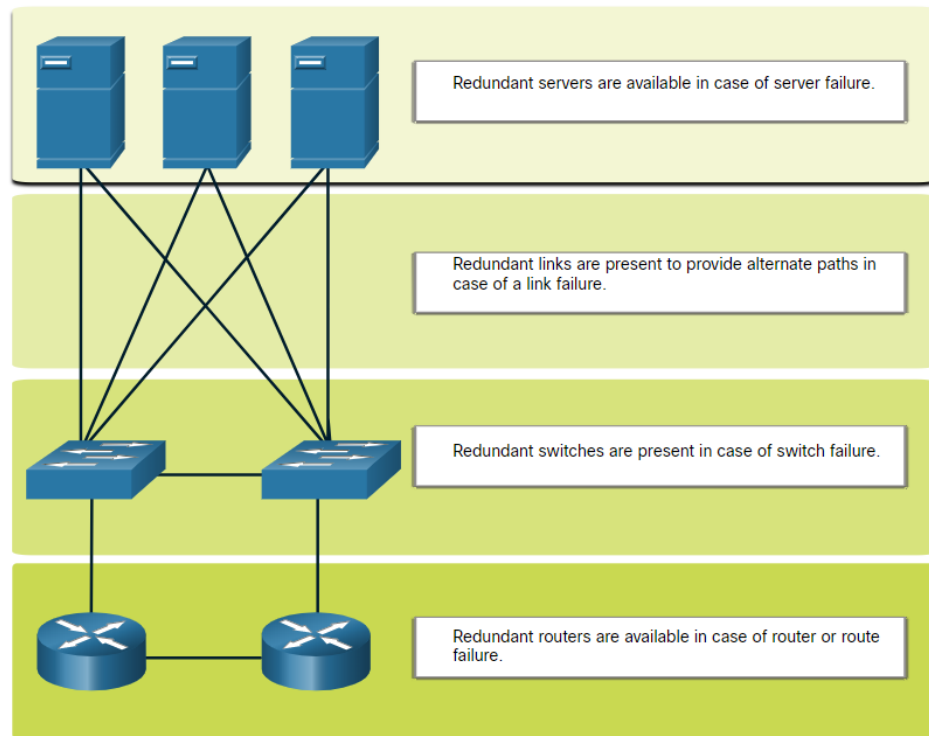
Redundant servers are available in case of server failure.

Redundant links are present to provide alternate paths in case of a link failure.

Redundant switches are present in case of switch failure.

Redundant routers are available in case of router or route failure.